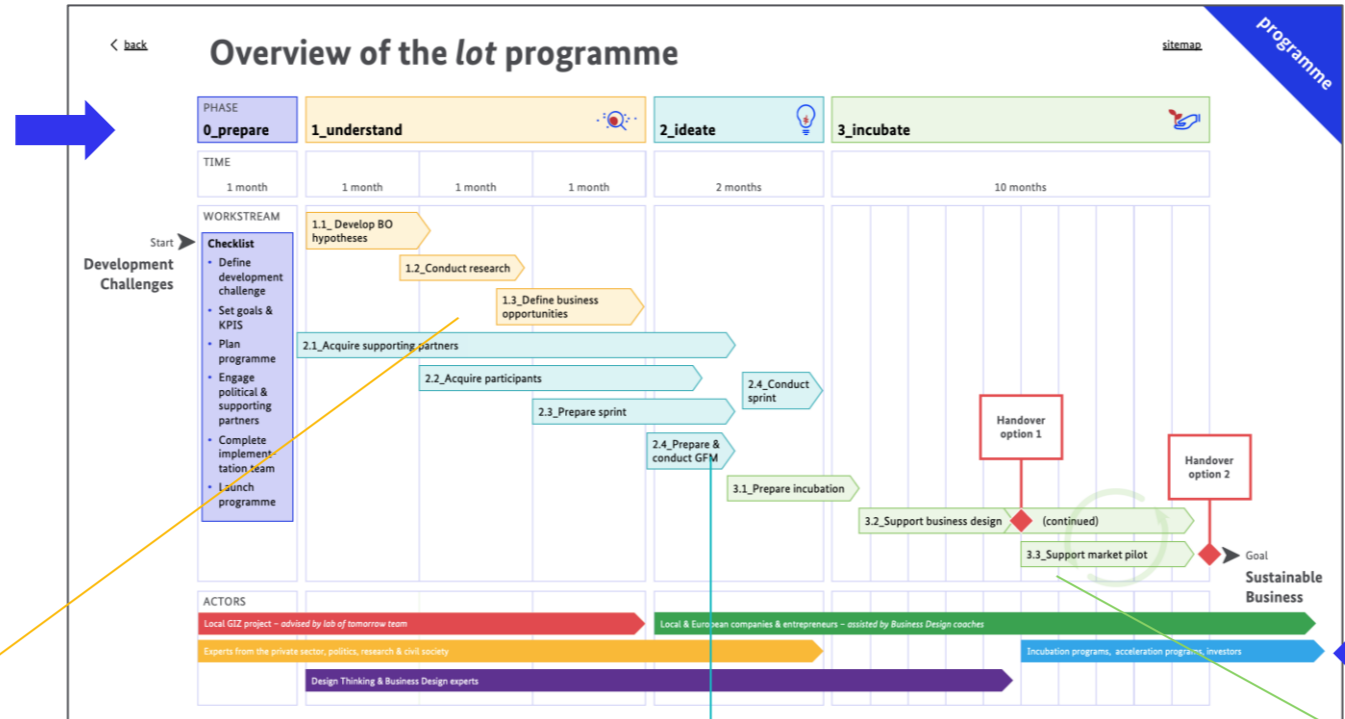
back

Overview of the *lot* programme

sitemap

programme

PHASE
0_prepare

1_understand

2_ideate

3_incubate

TIME

1 month

1 month

1 month

1 month

2 months

10 months

WORKSTREAM

Start

Development Challenges

Checklist
• Define development challenge
• Set goals & KPIS
• Plan programme
• Engage political & supporting partners
• Complete implementation team
• Launch programme

1.1_ Develop BO hypotheses

1.2_Conduct research

1.3_Define business opportunities

2.1_Acquire supporting partners

2.2_Acquire participants

2.3_Prepare sprint

2.4_Conduct sprint

2.4_Prepare & conduct GFM

3.1_Prepare incubation

Handover option 1

Handover option 2

3.2_Support business design

(continued)

3.3_Support market pilot

Goal

Sustainable Business

ACTORS

Local GIZ project – advised by lab of tomorrow team

Local & European companies & entrepreneurs – assisted by Business Design coaches

Experts from the private sector, politics, research & civil society

Incubation programs, acceleration programs, investors

Design Thinking & Business Design experts